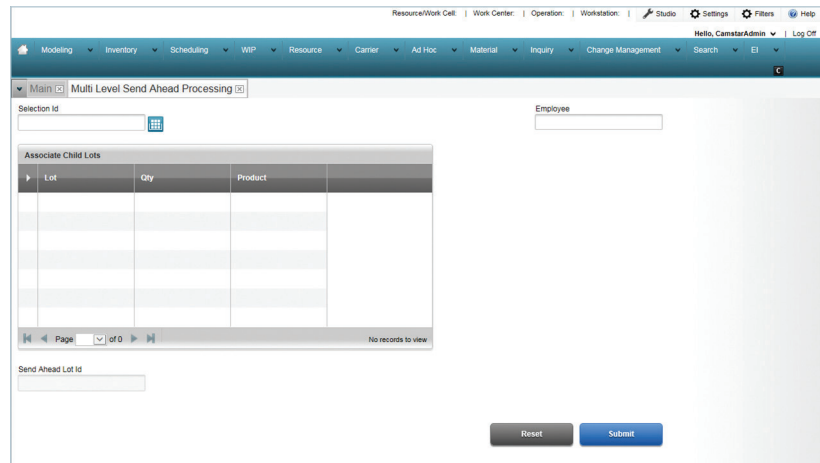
Resource/Work Cell: | Work Center: | Operation: | Workstation: | Studio Settings Filters Help

Hello, CamstarAdmin | Log Off

Modeling Inventory Scheduling WIP Resource Carrier Ad Hoc Material Inquiry Change Management Search EI

C

Main Multi Level Send Ahead Processing

Selection Id

Employee

Associate Child Lots

| Lot | Qty | Product |
|---|---|---|

Page of 0 No records to view

Send Ahead Lot Id

Reset Submit